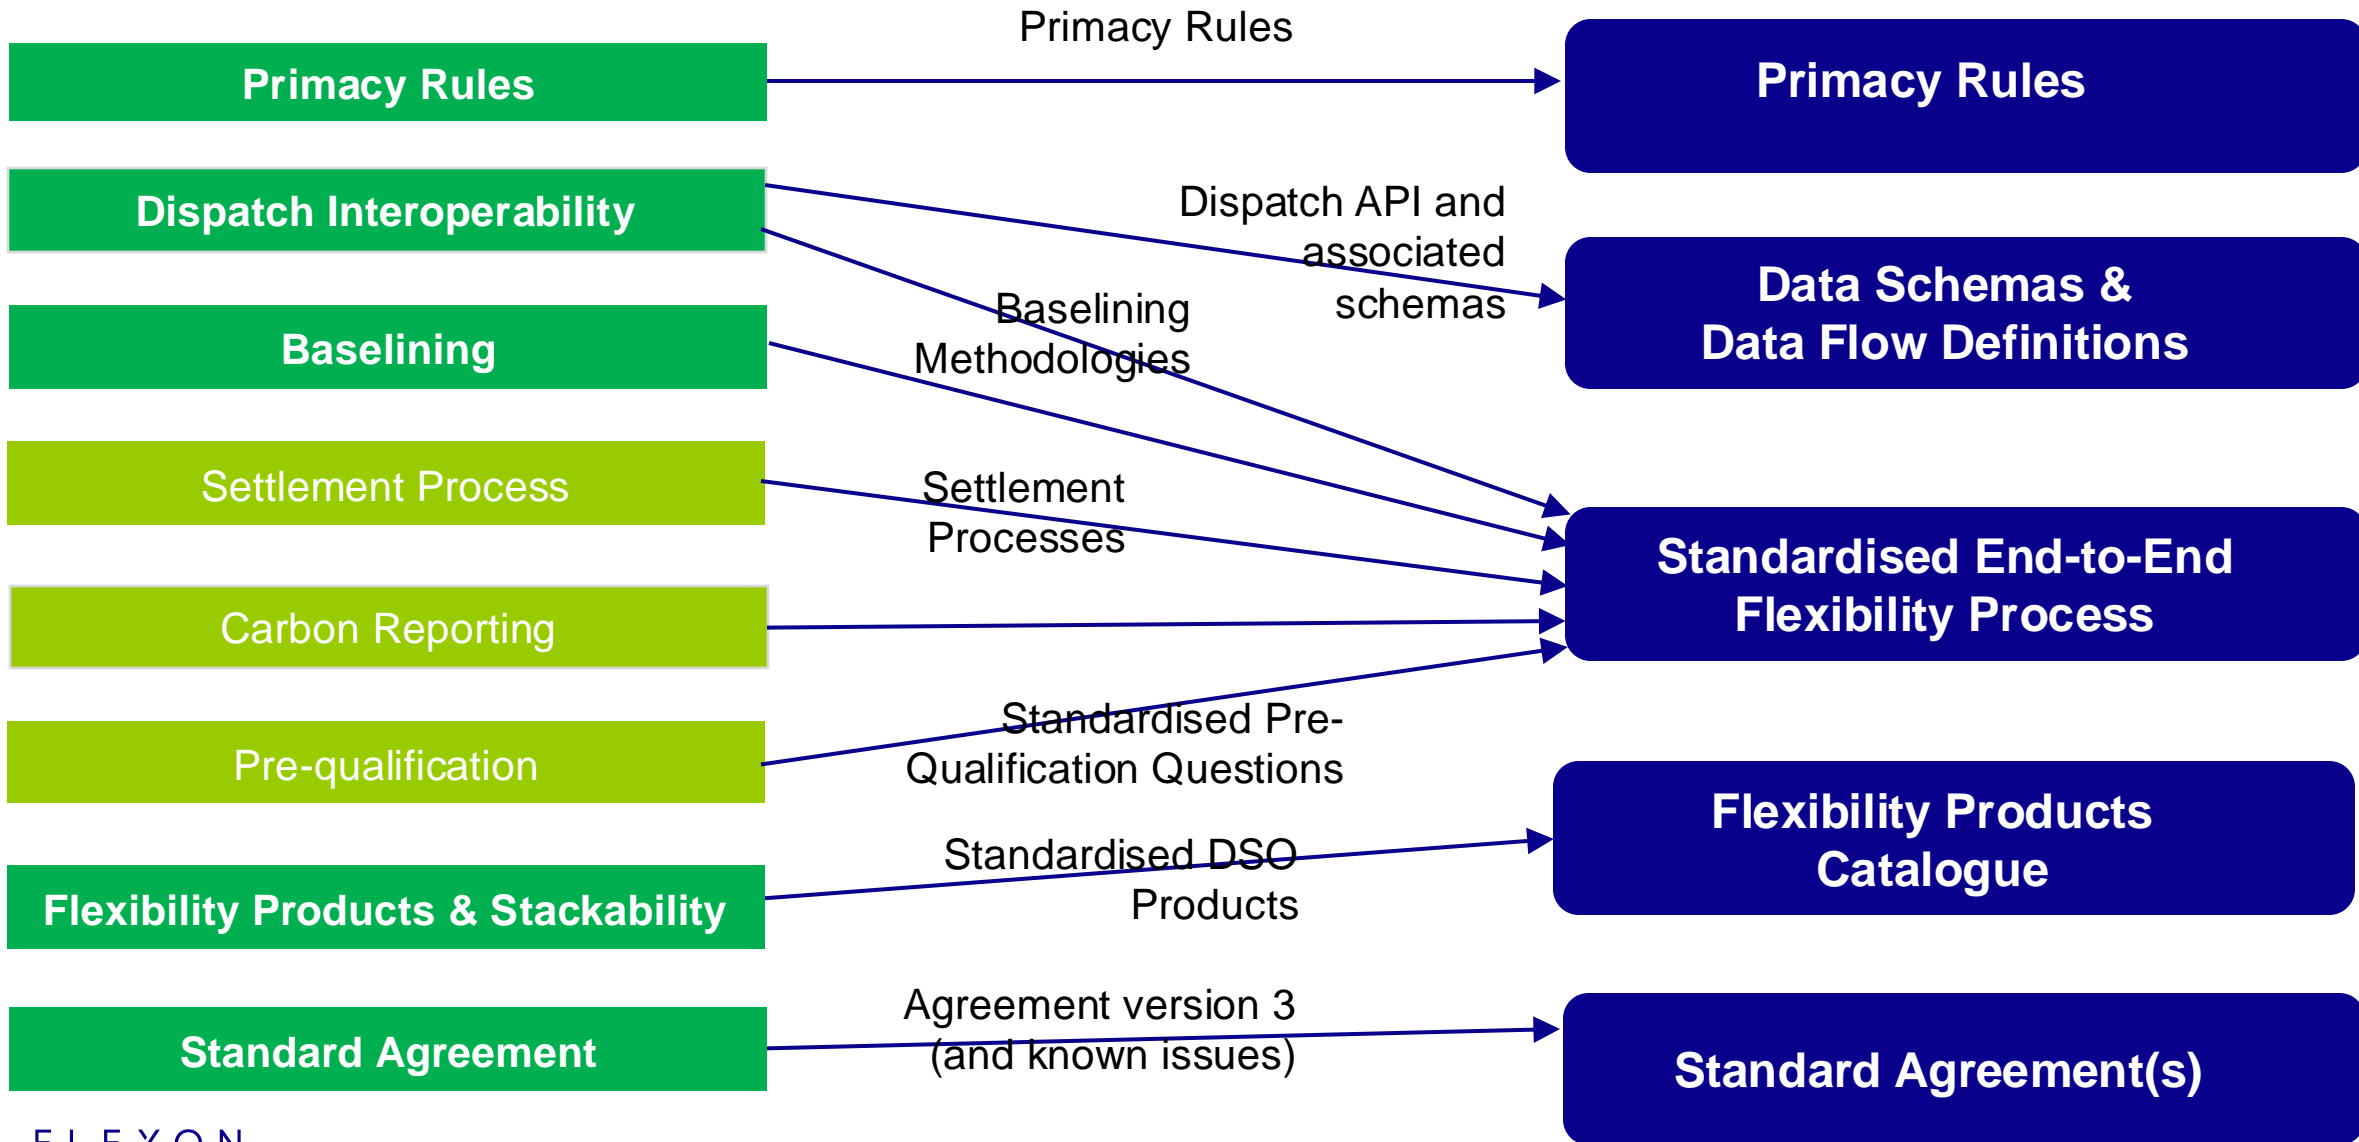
Primacy Rules

Dispatch Interoperability

Baselining

Settlement Process

Carbon Reporting

Pre-qualification

Flexibility Products & Stackability

Standard Agreement

Primacy Rules

Dispatch API and associated schemas

Baselining Methodologies

Settlement Processes

Standardised Pre-Qualification Questions

Standardised DSO Products

Agreement version 3 (and known issues)

Primacy Rules

Data Schemas & Data Flow Definitions

Standardised End-to-End Flexibility Process

Flexibility Products Catalogue

Standard Agreement(s)

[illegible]